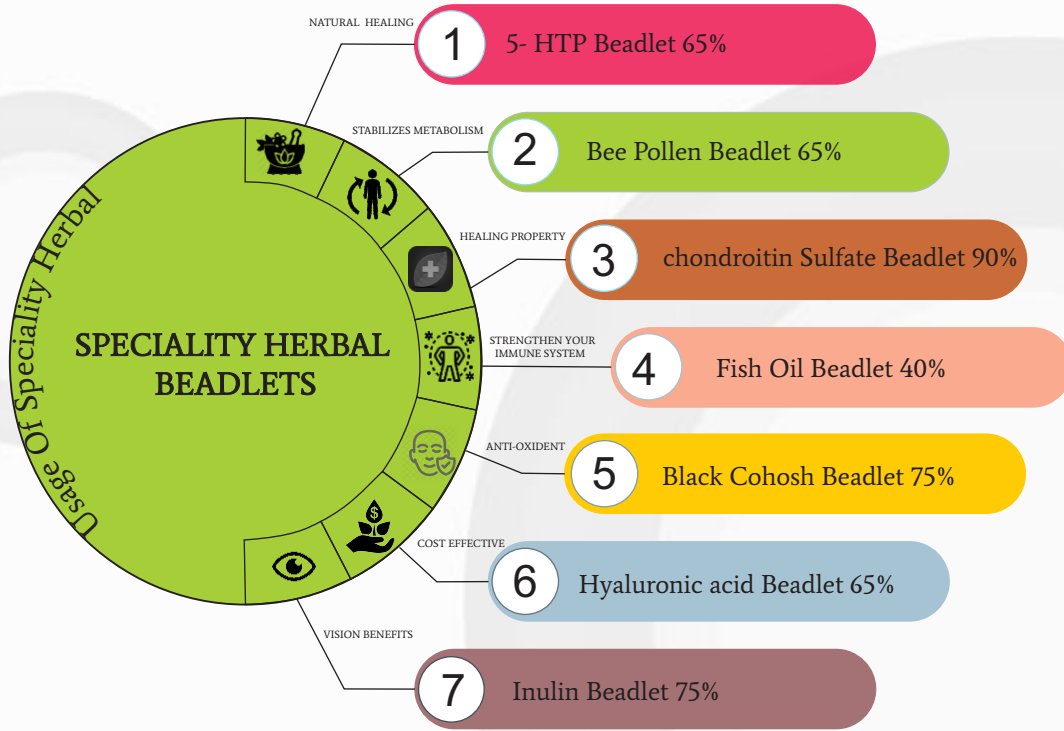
Usage Of Speciality Herbal

SPECIALITY HERBAL BEADLETS

NATURAL HEALING
1 5- HTP Beadlet 65%

STABILIZES METABOLISM
2 Bee Pollen Beadlet 65%

HEALING PROPERTY
3 chondroitin Sulfate Beadlet 90%

STRENGTHEN YOUR IMMUNE SYSTEM
4 Fish Oil Beadlet 40%

ANTI-OXIDENT
5 Black Cohosh Beadlet 75%

COST EFFECTIVE
6 Hyaluronic acid Beadlet 65%

VISION BENEFITS
7 Inulin Beadlet 75%